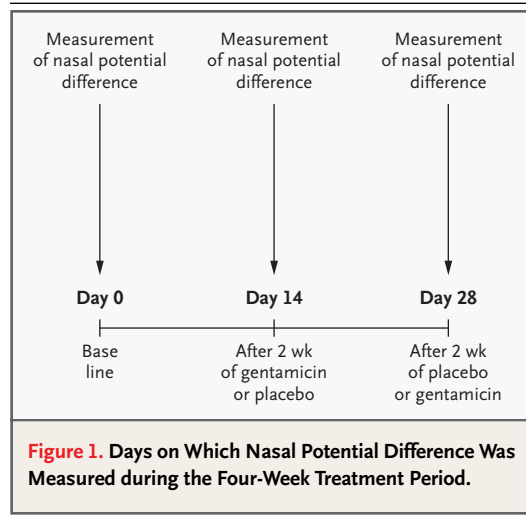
Measurement of nasal potential difference

Measurement of nasal potential difference

Measurement of nasal potential difference

Day 0

Day 14

Day 28

Base line

After 2 wk of gentamicin or placebo

After 2 wk of placebo or gentamicin

Figure 1. Days on Which Nasal Potential Difference Was Measured during the Four-Week Treatment Period.